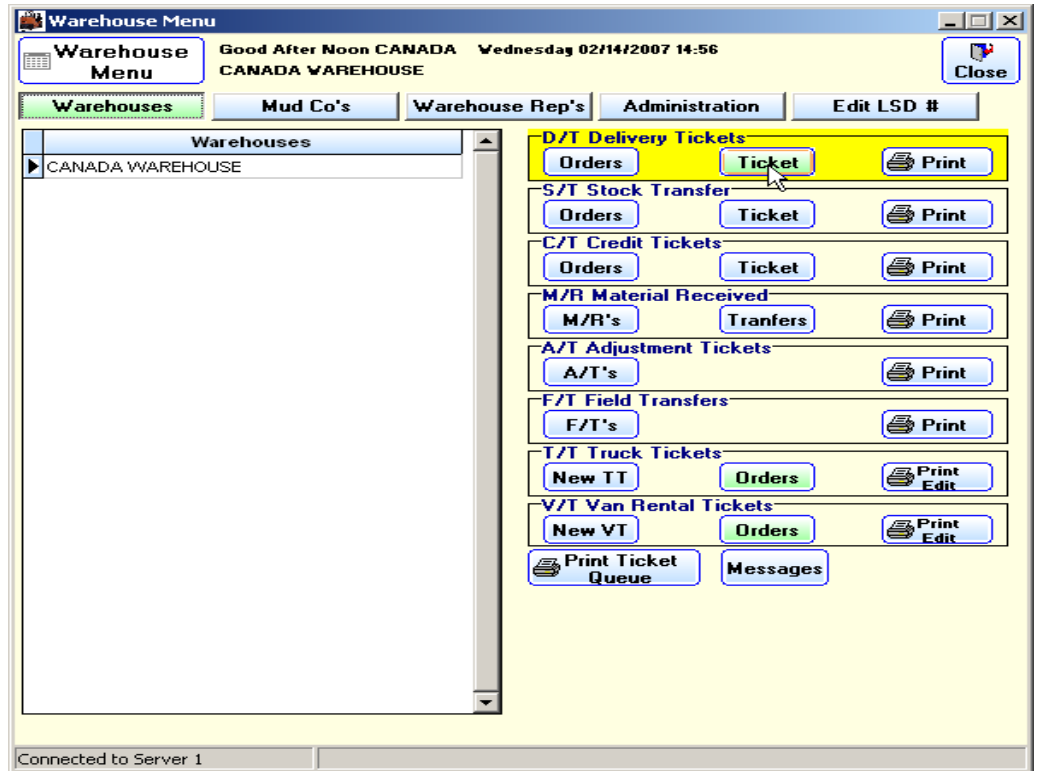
Warehouse Menu

Warehouse Menu

Good After Noon CANADA Wednesday 02/14/2007 14:56
CANADA WAREHOUSE

Close

Warehouses | Mud Co's | Warehouse Rep's | Administration | Edit LSD #

| Warehouses |
|---|
| CANADA WAREHOUSE |

D/T Delivery Tickets
Orders | Ticket | Print

S/T Stock Transfer
Orders | Ticket | Print

C/T Credit Tickets
Orders | Ticket | Print

M/R Material Received
M/R's | Tranfers | Print

A/T Adjustment Tickets
A/T's | Print

F/T Field Transfers
F/T's | Print

T/T Truck Tickets
New TT | Orders | Print Edit

V/T Van Rental Tickets
New VT | Orders | Print Edit

Print Ticket Queue | Messages

Connected to Server 1